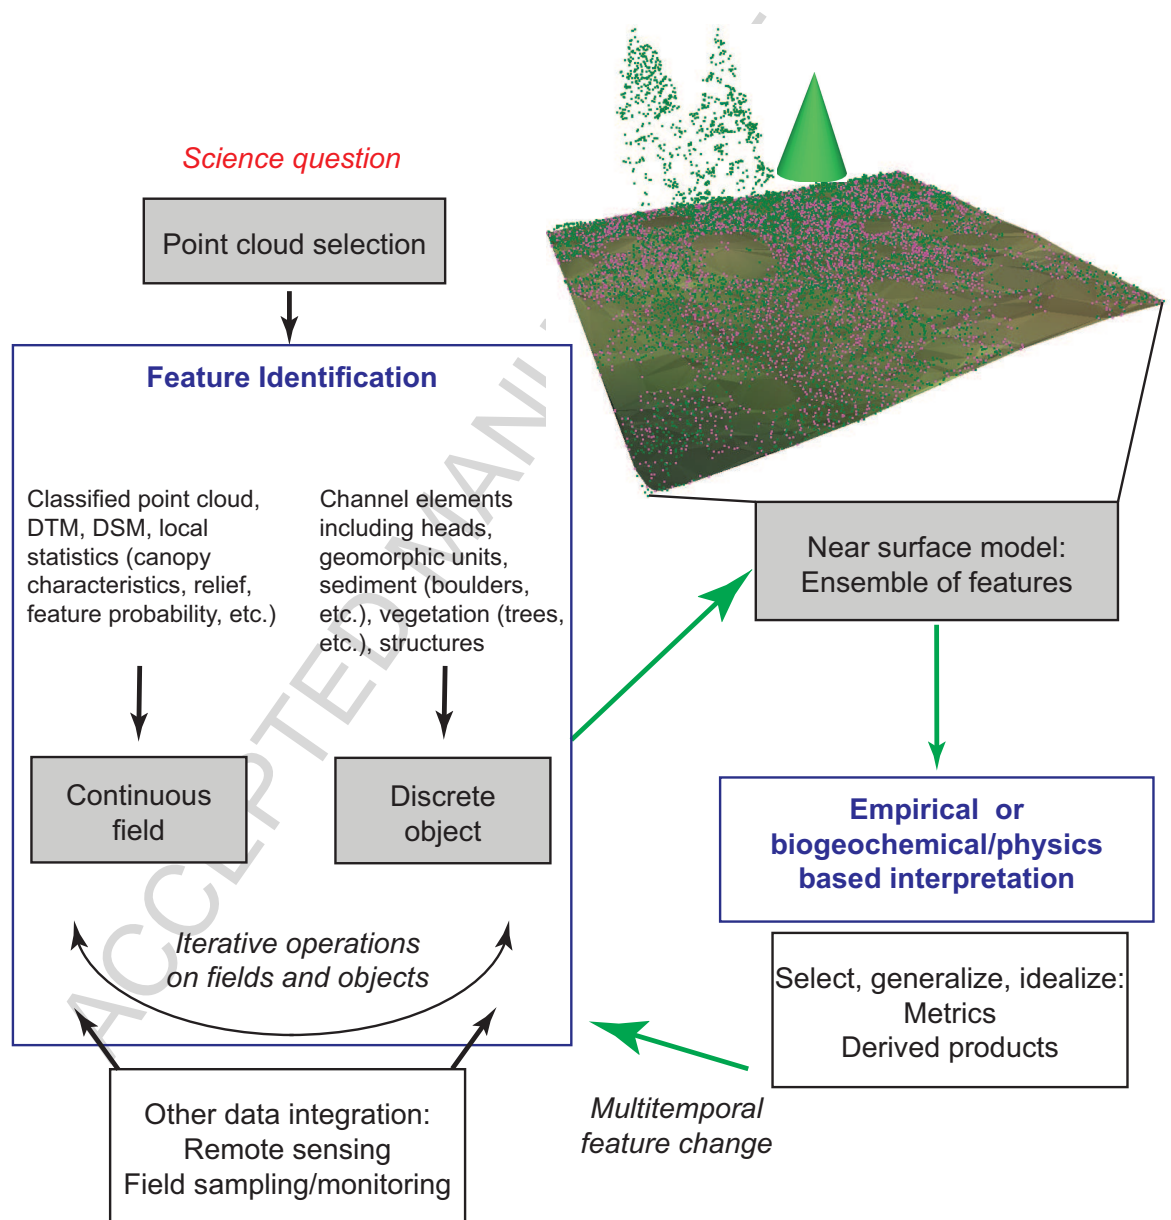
Science question

Point cloud selection

Feature Identification

Classified point cloud, DTM, DSM, local statistics (canopy characteristics, relief, feature probability, etc.)

Channel elements including heads, geomorphic units, sediment (boulders, etc.), vegetation (trees, etc.), structures

Continuous field

Discrete object

Iterative operations on fields and objects

Other data integration:
Remote sensing
Field sampling/monitoring

Near surface model:
Ensemble of features

Empirical or biogeochemical/physics based interpretation

Select, generalize, idealize:
Metrics
Derived products

Multitemporal feature change

ACCEPTED MANU